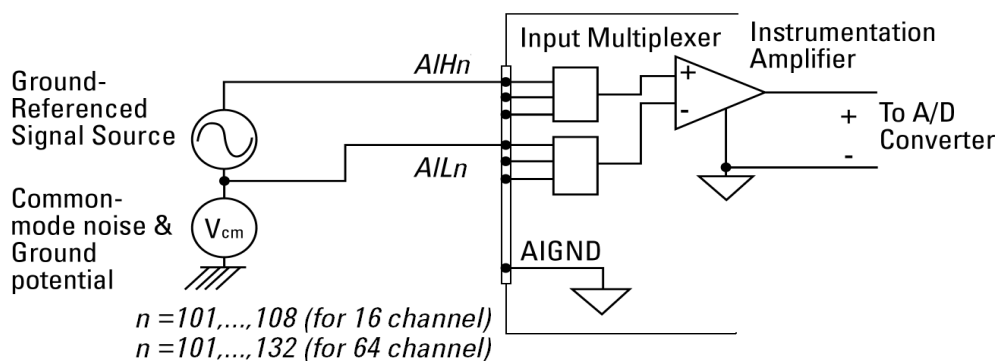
Input Multiplexer

Instrumentation Amplifier

Ground-Referenced Signal Source

AIHn

AILn

+

-

+ To A/D Converter

-

Common-mode noise & Ground potential

$V_{cm}$

AIGND

n =101,...,108 (for 16 channel)
n =101,...,132 (for 64 channel)